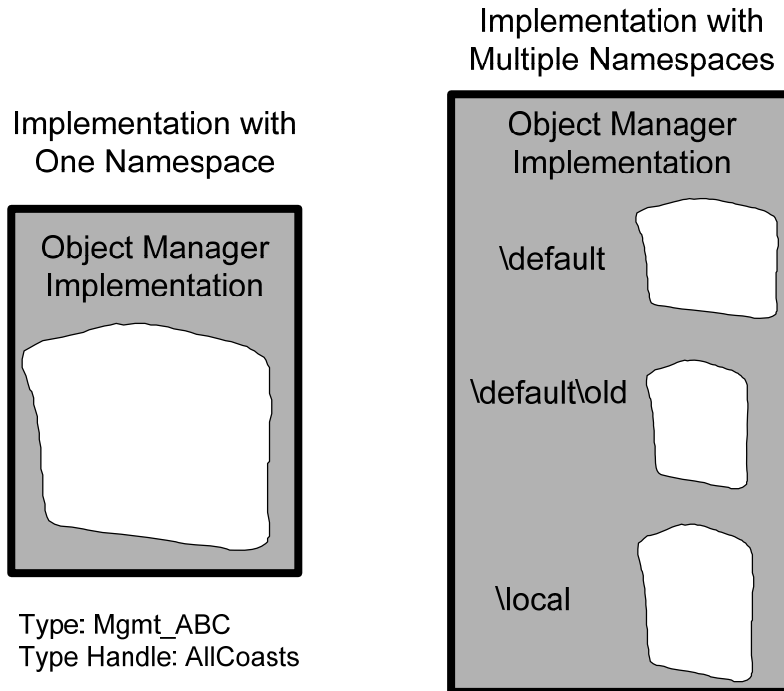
Implementation with One Namespace

Object Manager Implementation

Type: Mgmt_ABC
Type Handle: AllCoasts

Implementation with Multiple Namespaces

Object Manager Implementation

\default

\default\old

\local